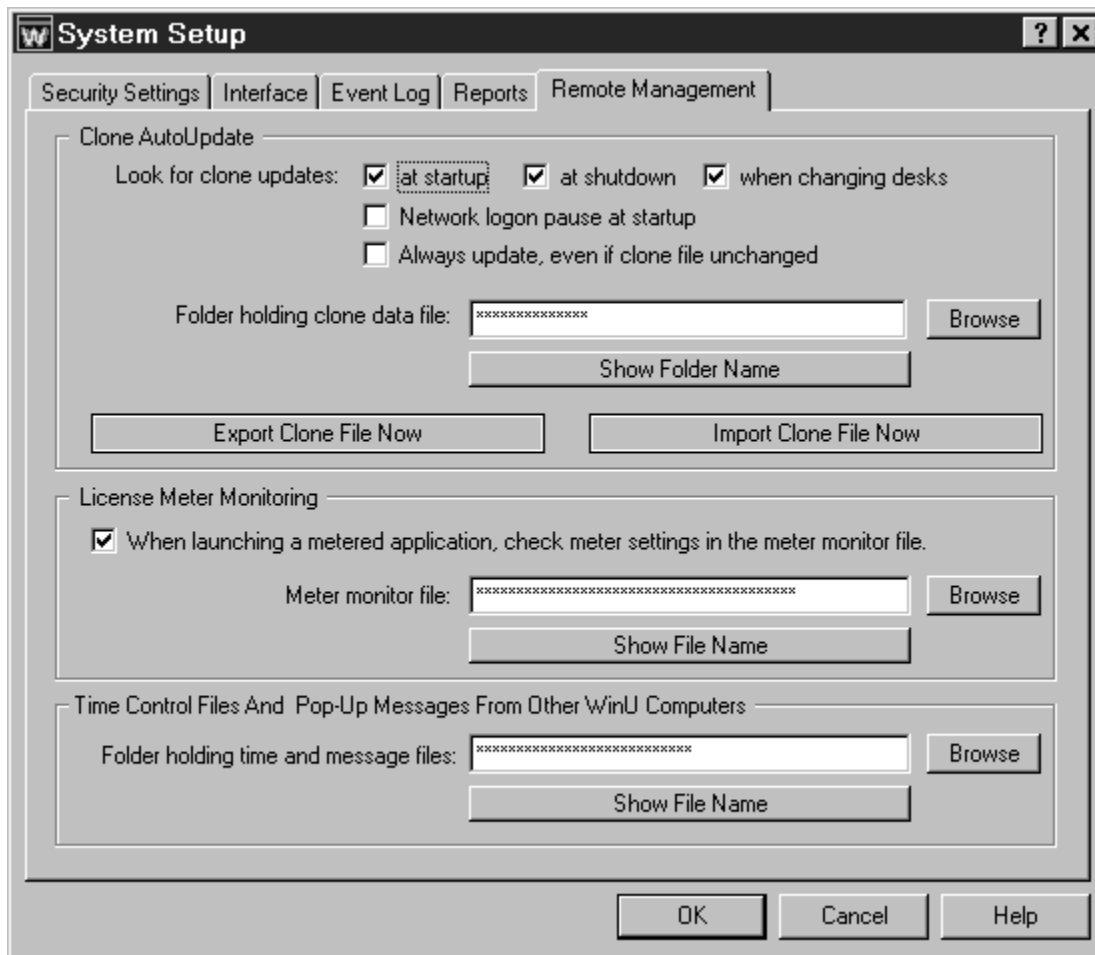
W System Setup

? X

Security Settings | Interface | Event Log | Reports | Remote Management

Clone AutoUpdate

Look for clone updates: ☑ at startup ☑ at shutdown ☑ when changing desks

☐ Network logon pause at startup

☐ Always update, even if clone file unchanged

Folder holding clone data file: ************** Browse

Show Folder Name

Export Clone File Now

Import Clone File Now

License Meter Monitoring

☑ When launching a metered application, check meter settings in the meter monitor file.

Meter monitor file: **************************************** Browse

Show File Name

Time Control Files And Pop-Up Messages From Other WinU Computers

Folder holding time and message files: *************************** Browse

Show File Name

OK Cancel Help